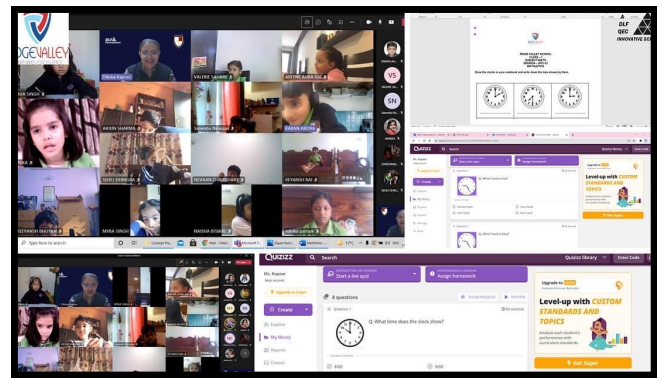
DGE VALLEY

Diksha Kapoor

VALERIE SALVANI

AVISTHA AURA SAI

ISHA SINGH

AKSHIN SHARMA

KARAN ARORA

IKA

SEHEJ DHINGRA

NEVAAN CHOUDHARY

REYANSH RAI

NIVYANSH BHUYAN

MYRA SINGH

NAISHA BISWAS

Type here to search

17°C

VS

SN

RIDGE VALLEY SCHOOL

Draw the clocks in your notebook and write down the time shown by them.

A DLF QEC INNOVATIVE SC

Quizizz

Ms. Kapoor

Start a live quiz

Assign homework

Create

Level-up with CUSTOM STANDARDS AND TOPICS

Get Super

Quizizz

Search

Quizizz library

Enter Code

Ms. Kapoor

Edit Account

Upgrade to Super

Create

Explore

My library

Reports

Classes

Start a live quiz

Assign homework

8 questions

Question 1

What time does the clock show?

Upgrade to Super

Level-up with CUSTOM STANDARDS AND TOPICS

Analyse each student's performance with curriculum standards

Get Super